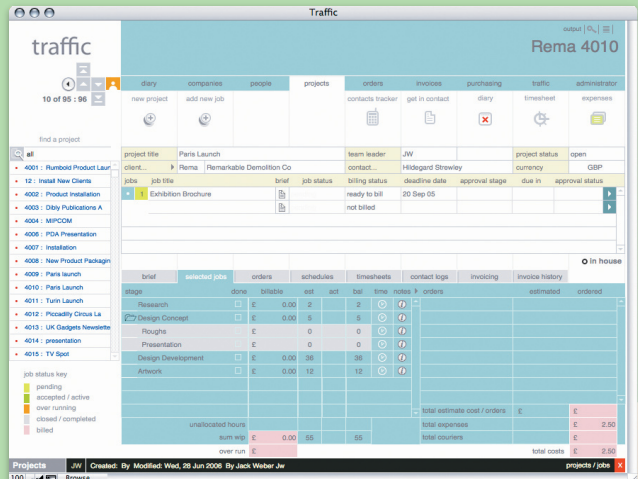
Traffic

traffic

output

Rema 4010

10 of 95 : 96

diary | companies | people | projects | orders | invoices | purchasing | traffic | administrator

new project | add new job | contacts tracker | get in contact | diary | timesheet | expenses

find a project

all

4001 : Rumbold Product Laun
12 : Install New Clients
4002 : Product Installation
4003 : Dibly Publications A
4004 : MIPCOM
4006 : PDA Presentation
4007 : Installation
4008 : New Product Packagin
4009 : Paris launch
4010 : Paris Launch
4011 : Turin Launch
4012 : Piccadilly Circus La
4013 : UK Gadgets Newslette
4014 : presentation
4015 : TV Spot

job status key
pending
accepted / active
over running
closed / completed
billed

| project title | Paris Launch | team leader | JW | project status | open |
|---|---|---|---|---|---|
| client... | Rema Remarkable Demolition Co | contact... | Hildegard Strewley | currency | GBP |

| jobs | job title | brief | job status | billing status | deadline date | approval stage | due in | approval status |
|---|---|---|---|---|---|---|---|---|
| 1 | Exhibition Brochure | | | ready to bill | 20 Sep 05 | | | |
| | | | | not billed | | | | |

in house

brief | selected jobs | orders | schedules | timesheets | contact logs | invoicing | invoice history

| stage | done | billable | est | act | bal | time | notes | orders | estimated | ordered |
|---|---|---|---|---|---|---|---|---|---|---|
| Research | | £ 0.00 | 2 | | 2 | | | | | |
| Design Concept | | £ 0.00 | 5 | | 5 | | | | | |
| Roughs | | £ | 0 | | 0 | | | | | |
| Presentation | | £ | 0 | | 0 | | | | | |
| Design Development | | £ 0.00 | 36 | | 36 | | | | | |
| Artwork | | £ 0.00 | 12 | | 12 | | | | | |

unallocated hours
sum wip £ 0.00 55 55
over run £

total estimate cost / orders £ £
total expenses £ 2.50
total couriers £
total costs £ 2.50

Projects | JW | Created: By Modified: Wed, 26 Jun 2006 By Jack Weber Jw | projects / jobs

100 | Browse